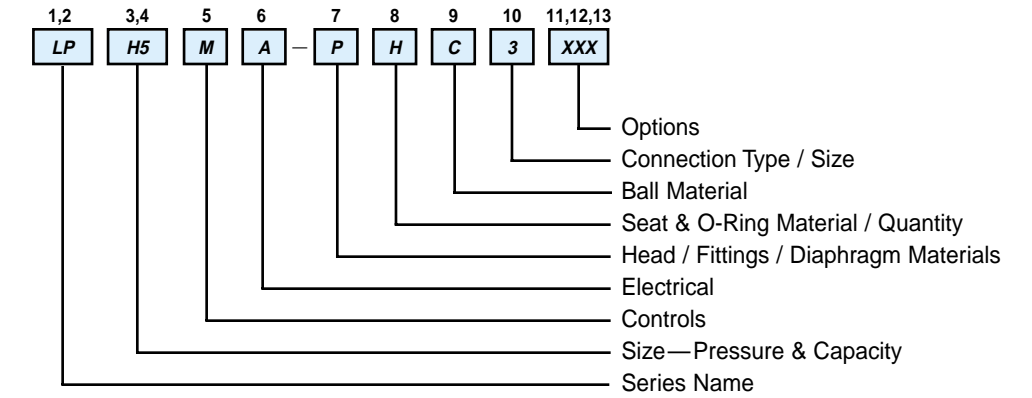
1,2 3,4 5 6 7 8 9 10 11,12,13

LP H5 M A — P H C 3 XXX

Options
Connection Type / Size
Ball Material
Seat & O-Ring Material / Quantity
Head / Fittings / Diaphragm Materials
Electrical
Controls
Size—Pressure & Capacity
Series Name